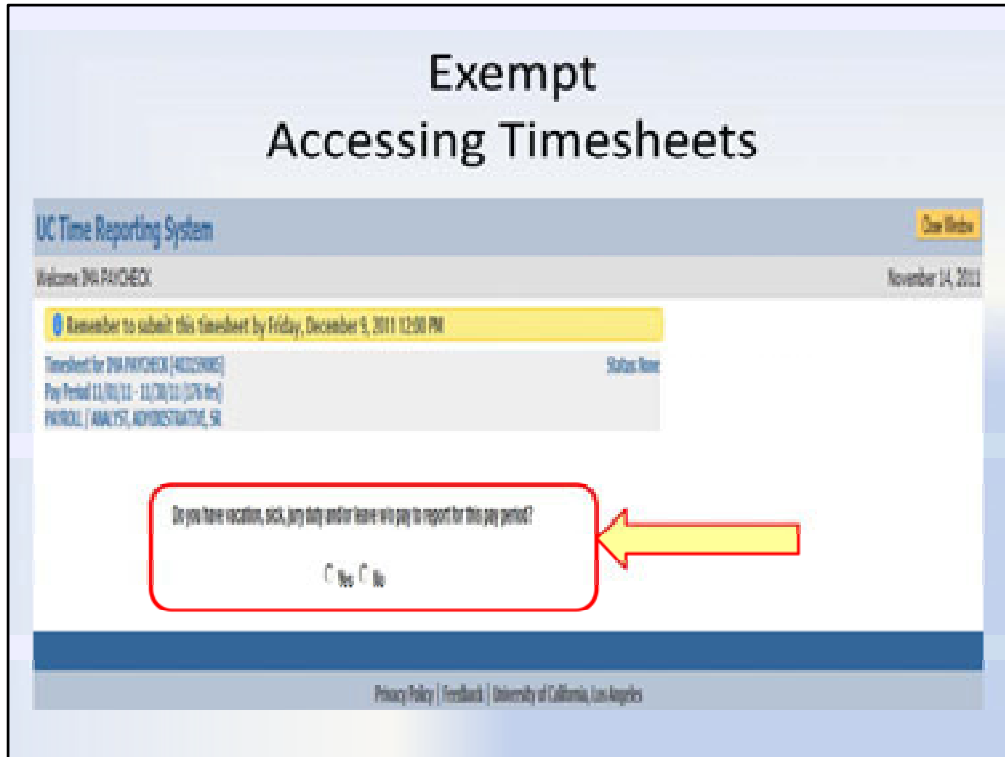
Exempt
Accessing Timesheets

UC Time Reporting System

Close Window

Welcome: INA PAYCHECK

November 14, 2011

Remember to submit this timesheet by Friday, December 9, 2011 12:00 PM

Timesheet for INA PAYCHECK [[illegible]]
Pay Period 11/01/11 - 11/30/11 [176 Hrs]
PAYROLL | ANALYST, ADMINISTRATIVE, SR

Status: None

Do you have vacation, sick, jury duty and/or leave w/o pay to report for this pay period?

Yes No

Privacy Policy | Feedback | University of California, Los Angeles